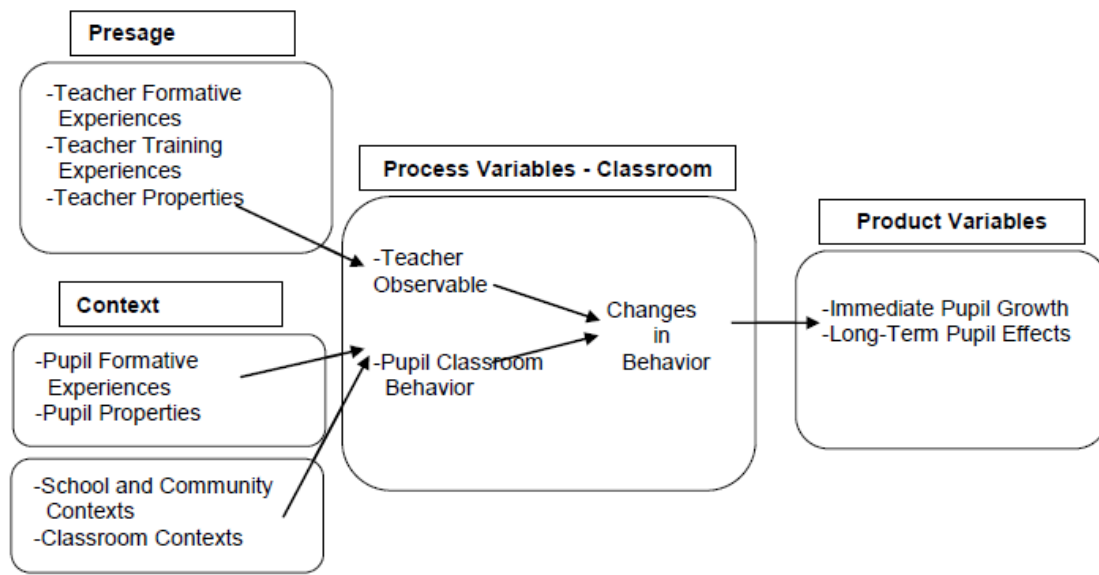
Presage

-Teacher Formative Experiences
-Teacher Training Experiences
-Teacher Properties

Context

-Pupil Formative Experiences
-Pupil Properties

-School and Community Contexts
-Classroom Contexts

Process Variables - Classroom

-Teacher Observable

-Pupil Classroom Behavior

Changes in Behavior

Product Variables

-Immediate Pupil Growth
-Long-Term Pupil Effects